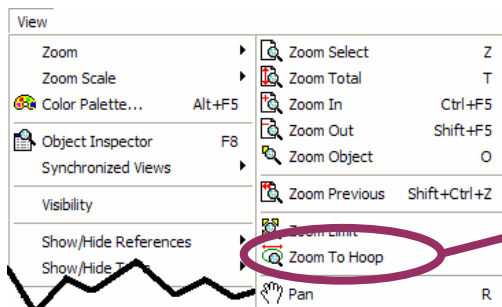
View

Zoom
Zoom Scale
Color Palette... Alt+F5
Object Inspector F8
Synchronized Views
Visibility
Show/Hide References
Show/Hide T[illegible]

Zoom Select Z
Zoom Total T
Zoom In Ctrl+F5
Zoom Out Shift+F5
Zoom Object O
Zoom Previous Shift+Ctrl+Z
Zoom Limit
Zoom To Hoop
Pan R